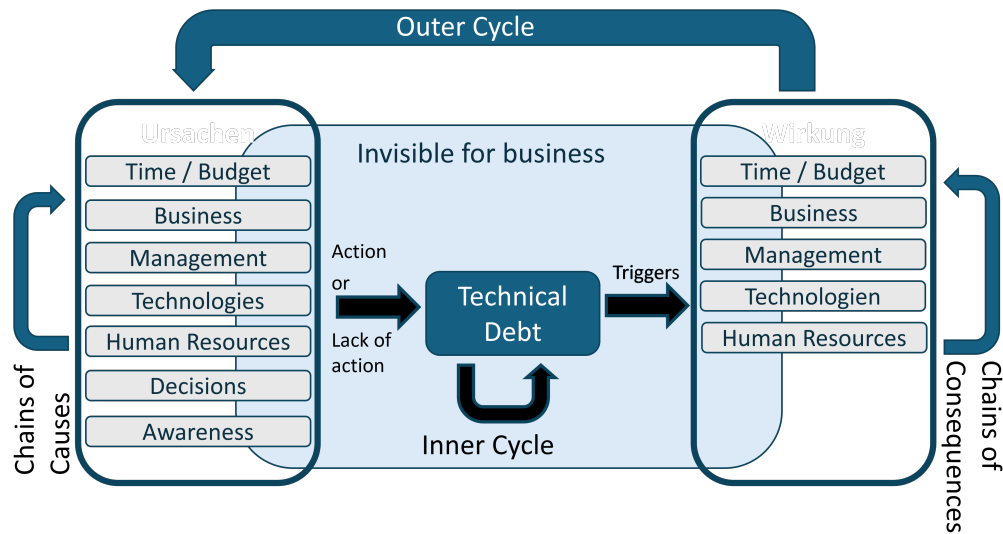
Outer Cycle

Ursachen

Time / Budget

Business

Management

Technologies

Human Resources

Decisions

Awareness

Chains of Causes

Invisible for business

Action or Lack of action

Technical Debt

Triggers

Inner Cycle

Wirkung

Time / Budget

Business

Management

Technologien

Human Resources

Chains of Consequences